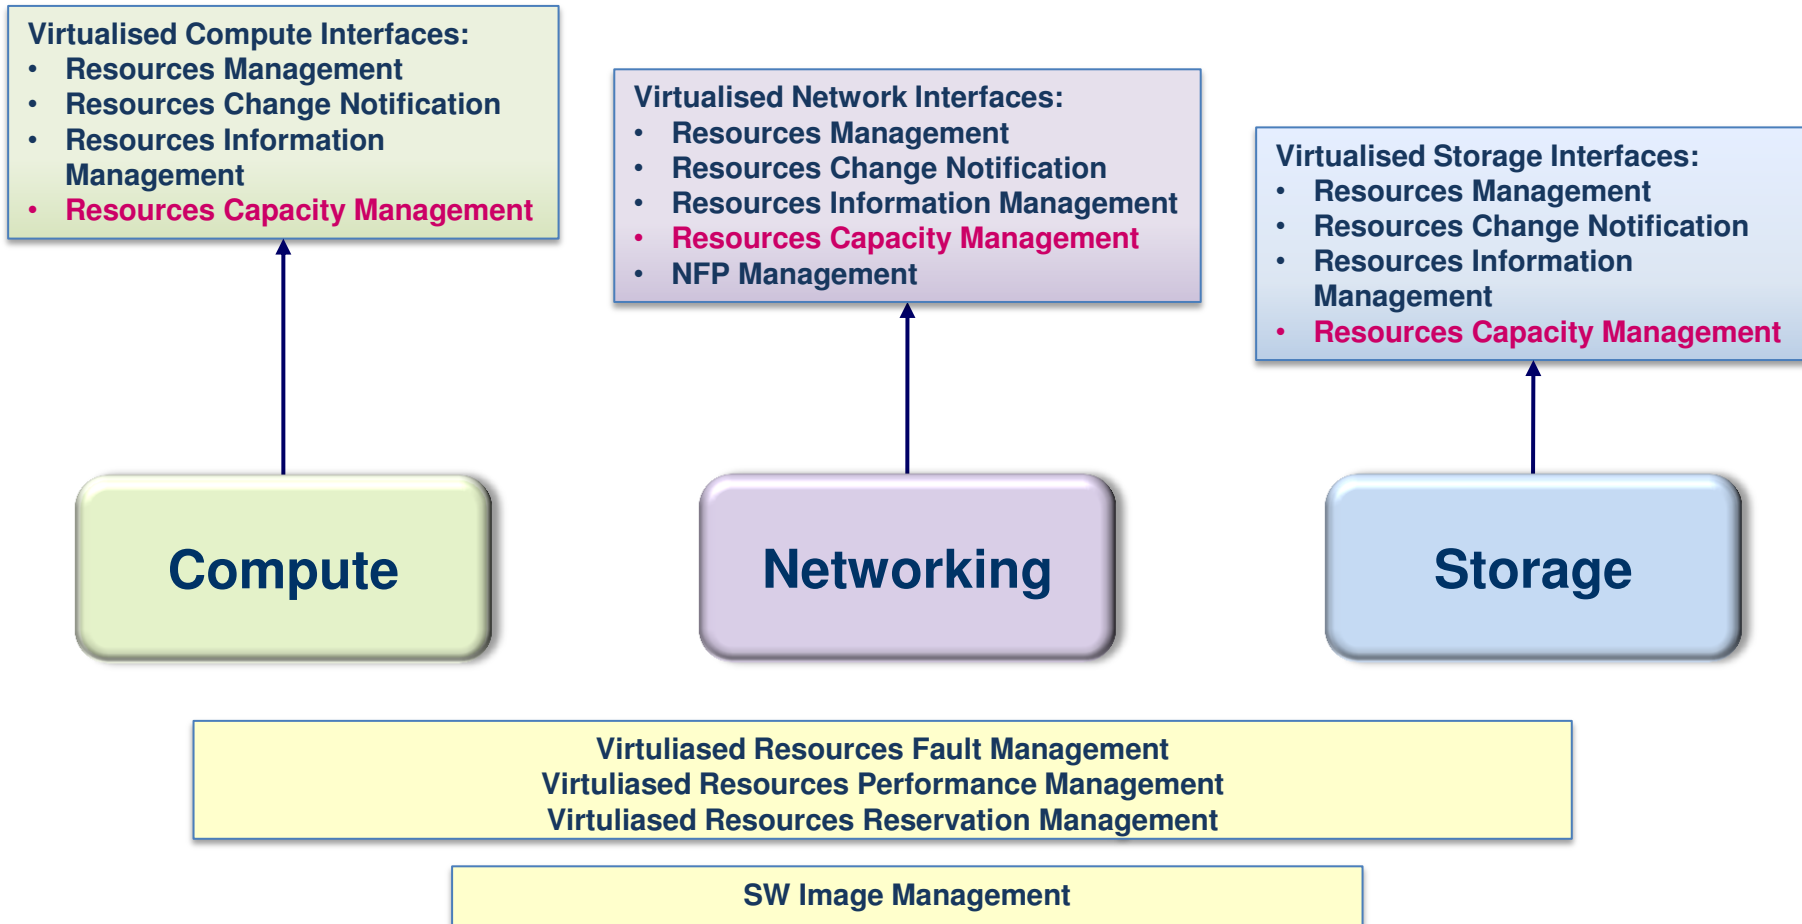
Virtualised Compute Interfaces:
- Resources Management
- Resources Change Notification
- Resources Information Management
- Resources Capacity Management

Virtualised Network Interfaces:
- Resources Management
- Resources Change Notification
- Resources Information Management
- Resources Capacity Management
- NFP Management

Virtualised Storage Interfaces:
- Resources Management
- Resources Change Notification
- Resources Information Management
- Resources Capacity Management

Compute

Networking

Storage

Virtuliased Resources Fault Management
Virtuliased Resources Performance Management
Virtuliased Resources Reservation Management

SW Image Management